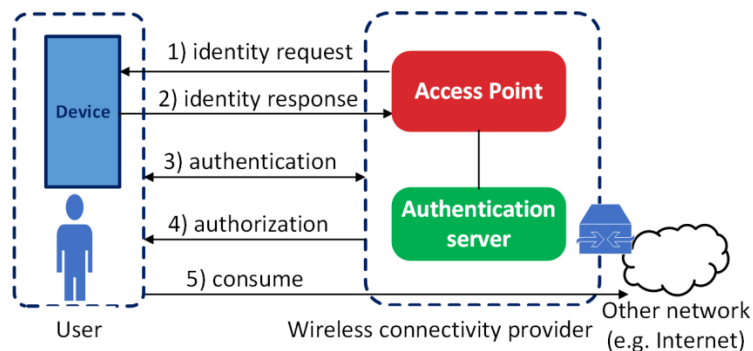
Device

1) identity request

2) identity response

3) authentication

4) authorization

5) consume

Access Point

Authentication server

User

Wireless connectivity provider

Other network (e.g. Internet)